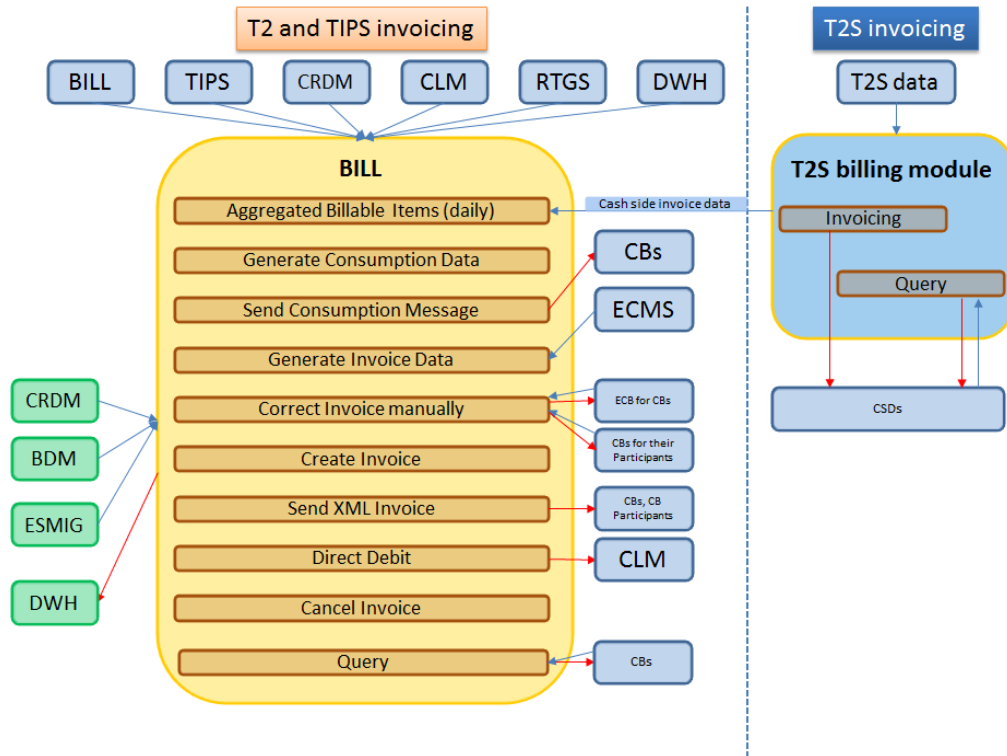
T2 and TIPS invoicing

T2S invoicing

BILL
TIPS
CRDM
CLM
RTGS
DWH

T2S data

BILL

Aggregated Billable Items (daily)
Generate Consumption Data
Send Consumption Message
Generate Invoice Data
Correct Invoice manually
Create Invoice
Send XML Invoice
Direct Debit
Cancel Invoice
Query

Cash side invoice data

T2S billing module

Invoicing
Query

CSDs

CBs
ECMS
ECB for CBs
CBs for their Participants
CBs, CB Participants
CLM
CBs

CRDM
BDM
ESMIG
DWH